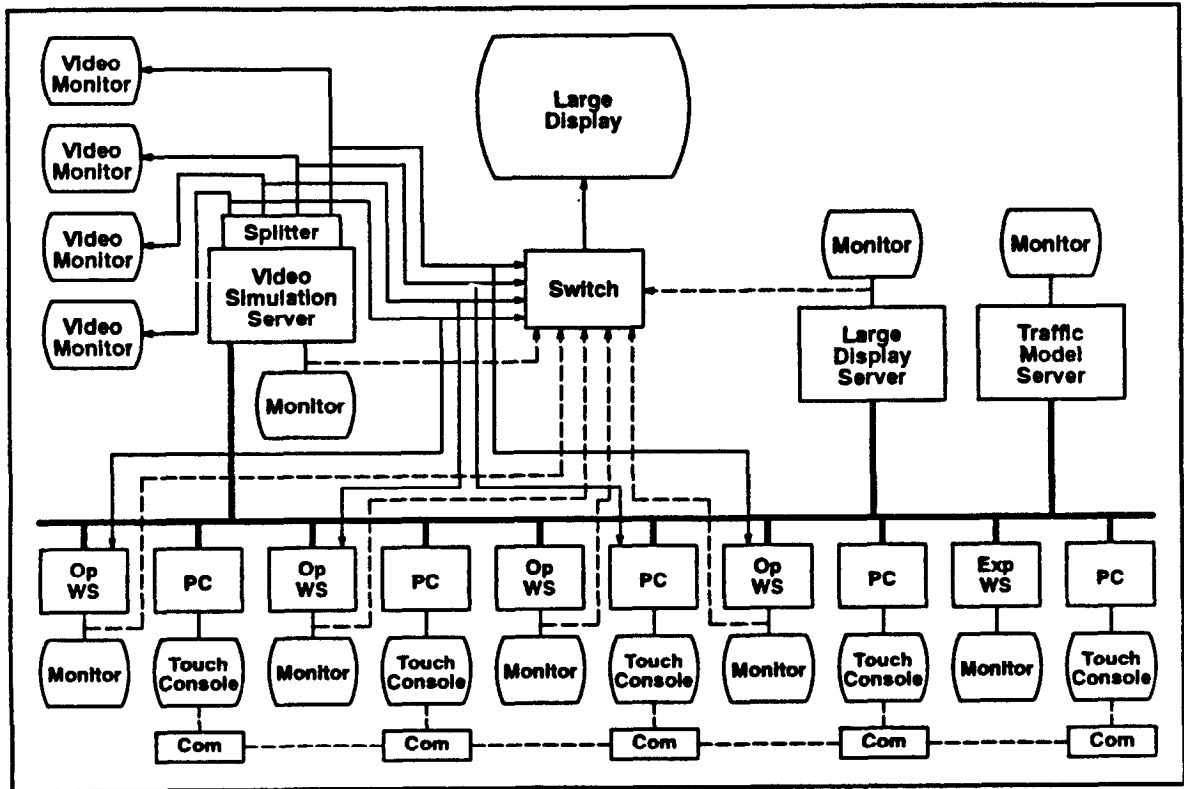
Video Monitor

Video Monitor

Video Monitor

Video Monitor

Splitter

Video Simulation Server

Monitor

Large Display

Switch

Monitor

Large Display Server

Monitor

Traffic Model Server

Op WS

PC

Op WS

PC

Op WS

PC

Op WS

PC

Exp WS

PC

Monitor

Touch Console

Monitor

Touch Console

Monitor

Touch Console

Monitor

Touch Console

Monitor

Touch Console

Com

Com

Com

Com

Com